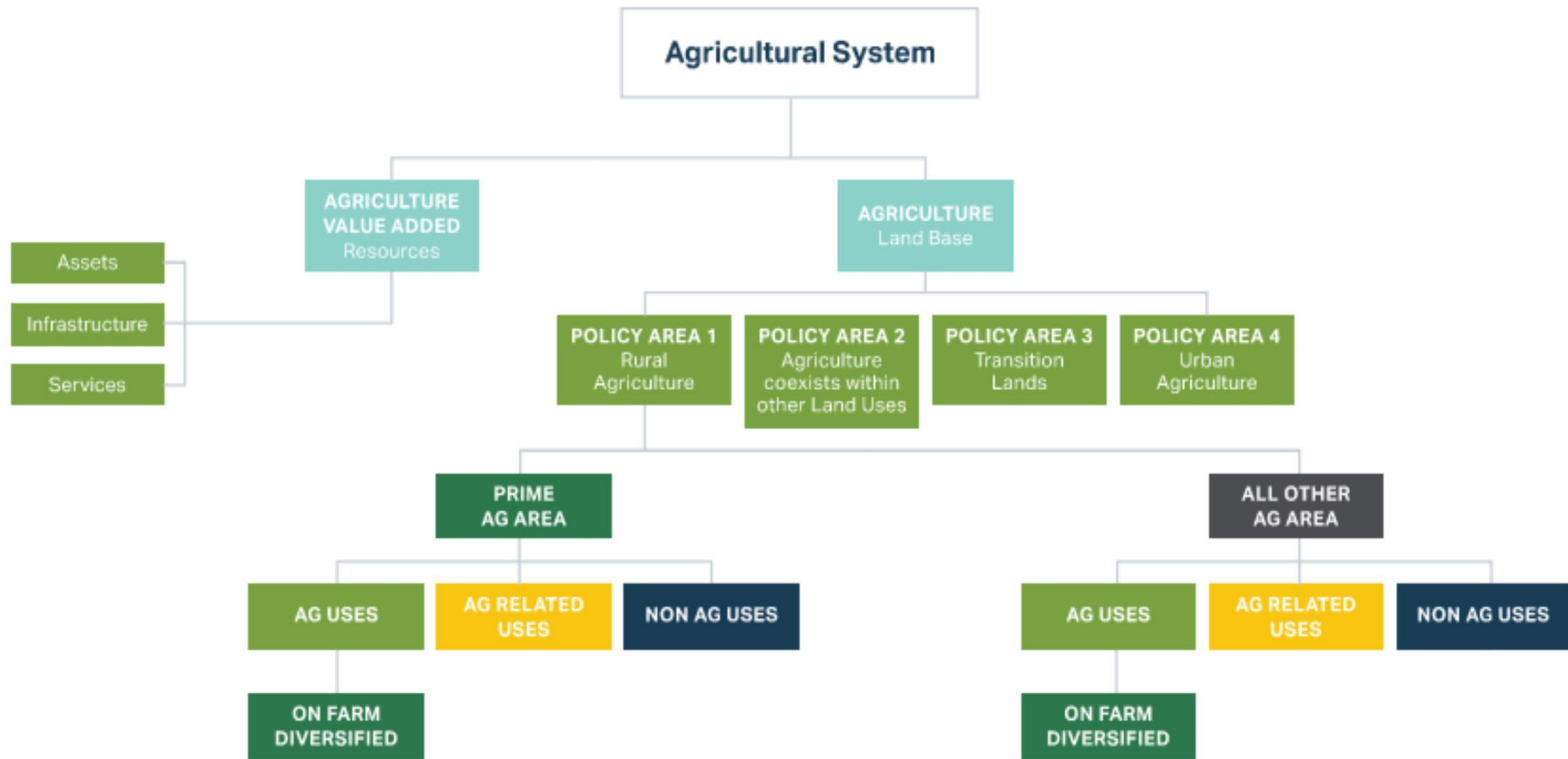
Agricultural System

AGRICULTURE VALUE ADDED
Resources

Assets

Infrastructure

Services

AGRICULTURE
Land Base

POLICY AREA 1
Rural Agriculture

POLICY AREA 2
Agriculture coexists within other Land Uses

POLICY AREA 3
Transition Lands

POLICY AREA 4
Urban Agriculture

PRIME AG AREA

AG USES

AG RELATED USES

NON AG USES

ON FARM DIVERSIFIED

ALL OTHER AG AREA

AG USES

AG RELATED USES

NON AG USES

ON FARM DIVERSIFIED